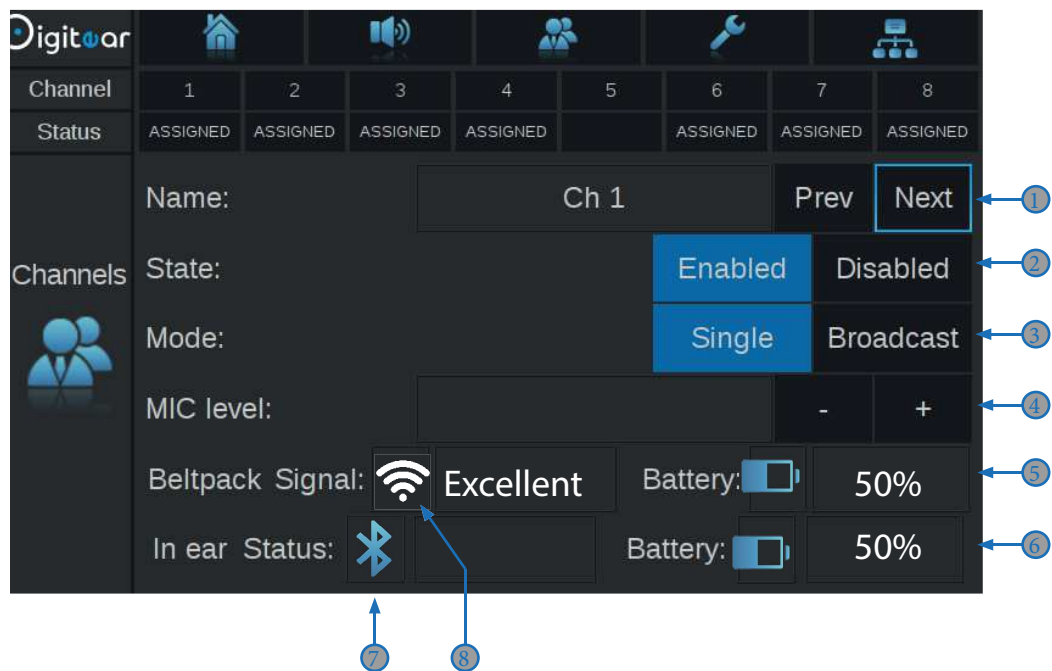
Digitwar

| Channel | 1 | 2 | 3 | 4 | 5 | 6 | 7 | 8 |
|---|---|---|---|---|---|---|---|---|
| Status | ASSIGNED | ASSIGNED | ASSIGNED | ASSIGNED | | ASSIGNED | ASSIGNED | ASSIGNED |

Channels

Name: Ch 1 Prev Next ①

State: Enabled Disabled ②

Mode: Single Broadcast ③

MIC level: - + ④

Beltpack Signal: Excellent Battery: 50% ⑤

In ear Status: Battery: 50% ⑥

⑦ ⑧